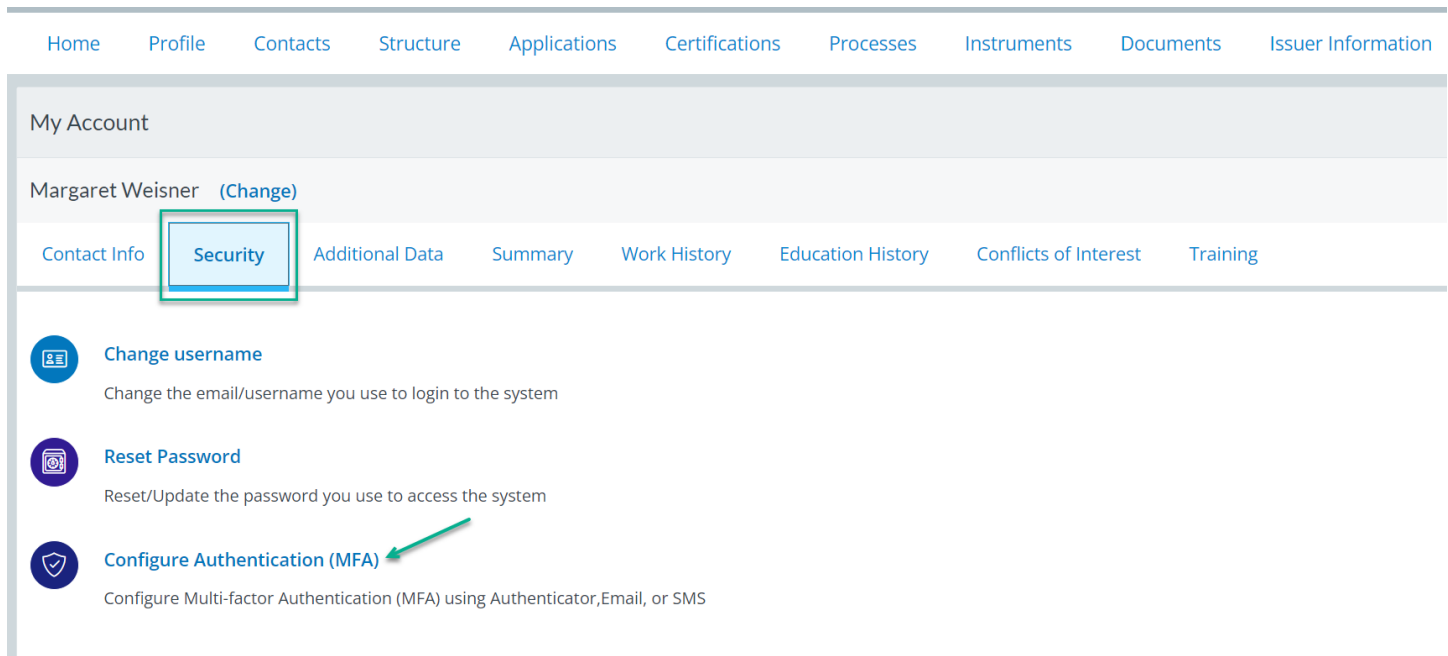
Home Profile Contacts Structure Applications Certifications Processes Instruments Documents Issuer Information

My Account

Margaret Weisner (Change)

Contact Info Security Additional Data Summary Work History Education History Conflicts of Interest Training

Change username

Change the email/username you use to login to the system

Reset Password

Reset/Update the password you use to access the system

Configure Authentication (MFA)

Configure Multi-factor Authentication (MFA) using Authenticator,Email, or SMS